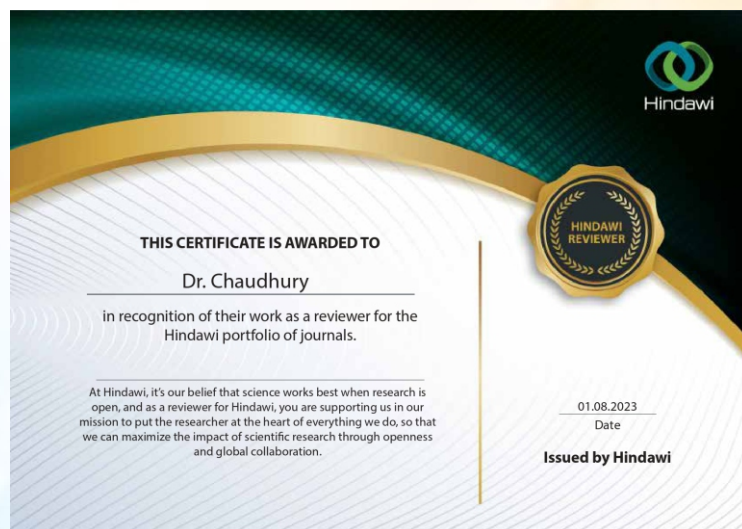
Hindawi

HINDAWI REVIEWER

THIS CERTIFICATE IS AWARDED TO

Dr. Chaudhury

in recognition of their work as a reviewer for the Hindawi portfolio of journals.

At Hindawi, it's our belief that science works best when research is open, and as a reviewer for Hindawi, you are supporting us in our mission to put the researcher at the heart of everything we do, so that we can maximize the impact of scientific research through openness and global collaboration.

01.08.2023
Date

Issued by Hindawi